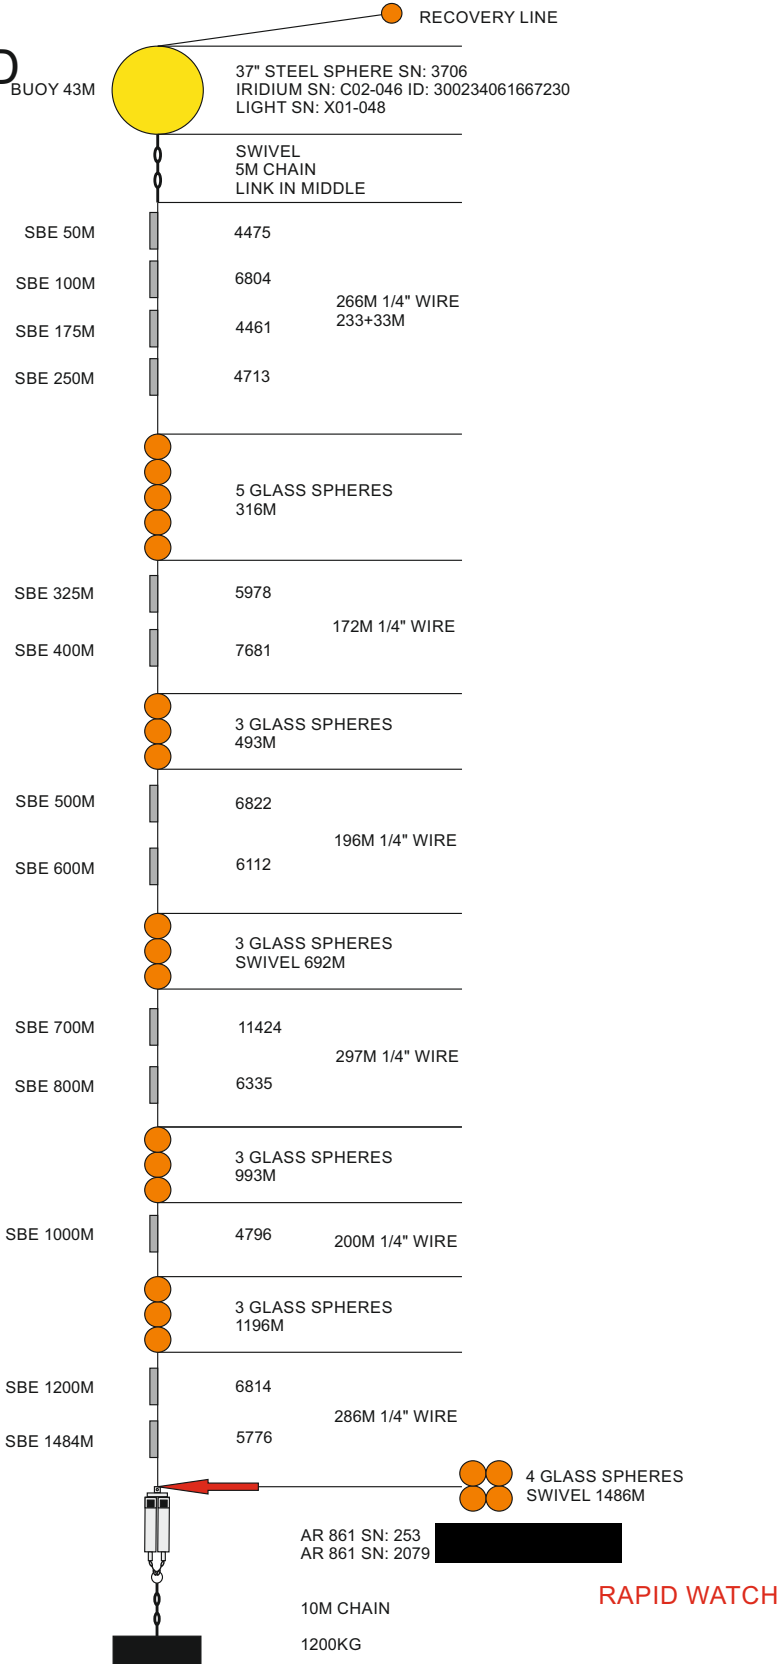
RECOVERY LINE

D

BUOY 43M

37" STEEL SPHERE SN: 3706
IRIDIUM SN: C02-046 ID: 300234061667230
LIGHT SN: X01-048

SWIVEL
5M CHAIN
LINK IN MIDDLE

SBE 50M 4475

SBE 100M 6804

266M 1/4" WIRE
233+33M

SBE 175M 4461

SBE 250M 4713

5 GLASS SPHERES
316M

SBE 325M 5978

172M 1/4" WIRE

SBE 400M 7681

3 GLASS SPHERES
493M

SBE 500M 6822

196M 1/4" WIRE

SBE 600M 6112

3 GLASS SPHERES
SWIVEL 692M

SBE 700M 11424

297M 1/4" WIRE

SBE 800M 6335

3 GLASS SPHERES
993M

SBE 1000M 4796

200M 1/4" WIRE

3 GLASS SPHERES
1196M

SBE 1200M 6814

286M 1/4" WIRE

SBE 1484M 5776

4 GLASS SPHERES
SWIVEL 1486M

AR 861 SN: 253
AR 861 SN: 2079

RAPID WATCH

10M CHAIN

1200KG